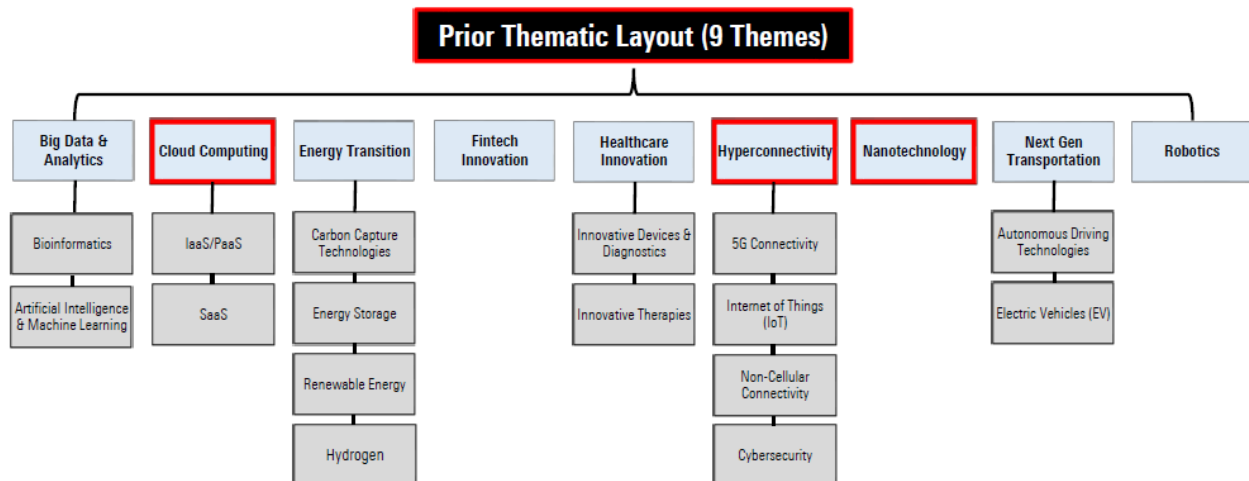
Prior Thematic Layout (9 Themes)

Big Data & Analytics

Bioinformatics

Artificial Intelligence & Machine Learning

Cloud Computing

IaaS/PaaS

SaaS

Energy Transition

Carbon Capture Technologies

Energy Storage

Renewable Energy

Hydrogen

Fintech Innovation

Healthcare Innovation

Innovative Devices & Diagnostics

Innovative Therapies

Hyperconnectivity

5G Connectivity

Internet of Things (IoT)

Non-Cellular Connectivity

Cybersecurity

Nanotechnology

Next Gen Transportation

Autonomous Driving Technologies

Electric Vehicles (EV)

Robotics